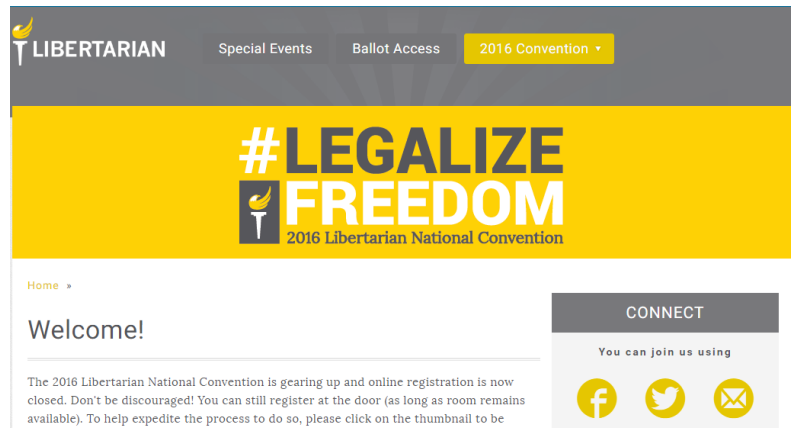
LIBERTARIAN

Special Events

Ballot Access

2016 Convention ▾

#LEGALIZE
FREEDOM
2016 Libertarian National Convention

Home »

Welcome!

The 2016 Libertarian National Convention is gearing up and online registration is now closed. Don't be discouraged! You can still register at the door (as long as room remains available). To help expedite the process to do so, please click on the thumbnail to be

CONNECT

You can join us using